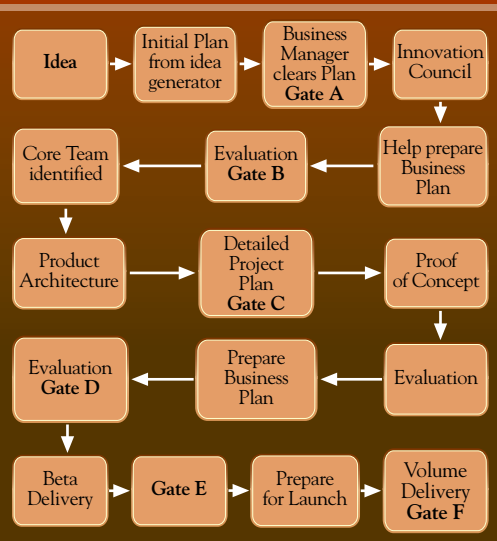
Idea

Initial Plan from idea generator

Business Manager clears Plan **Gate A**

Innovation Council

Help prepare Business Plan

Evaluation **Gate B**

Core Team identified

Product Architecture

Detailed Project Plan **Gate C**

Proof of Concept

Evaluation

Prepare Business Plan

Evaluation **Gate D**

Beta Delivery

**Gate E**

Prepare for Launch

Volume Delivery **Gate F**